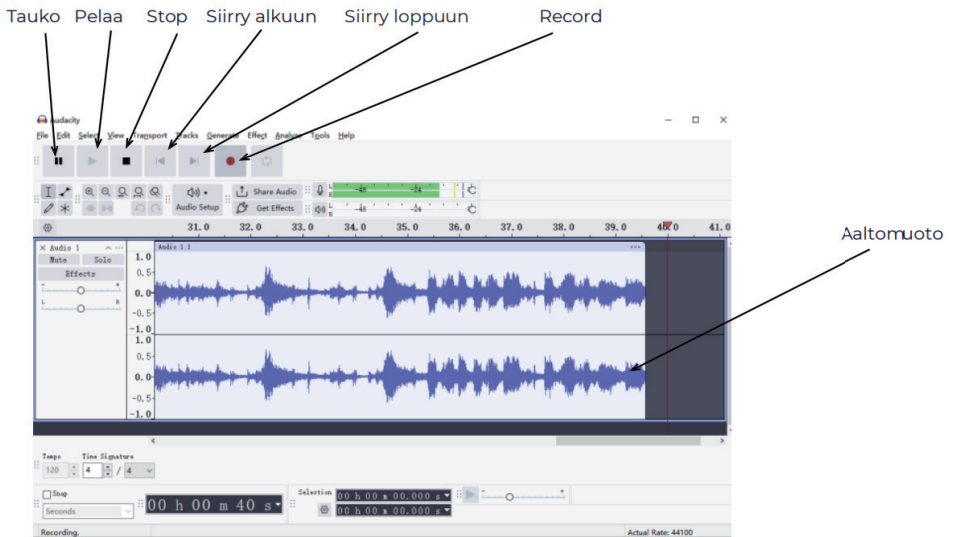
Tauko Pelaa Stop Siirry alkuun Siirry loppuun Record

Audacity

File Edit Select View Transport Tracks Generate Effect Analyze Tools Help

Share Audio
Audio Setup
Get Effects

-48 -24
-48 -24

31.0 32.0 33.0 34.0 35.0 36.0 37.0 38.0 39.0 40.0 41.0

Aaltomuoto

Audio 1
Mute Solo
Effects
L R

Audio 1.1

1.0
0.5
0.0
-0.5
-1.0
1.0
0.5
0.0
-0.5
-1.0

Tempo Time Signature
120 4 / 4

Snap
Seconds
00 h 00 m 40 s
Selection 00 h 00 m 00.000 s
00 h 00 m 00.000 s

Recording.
Actual Rate: 44100